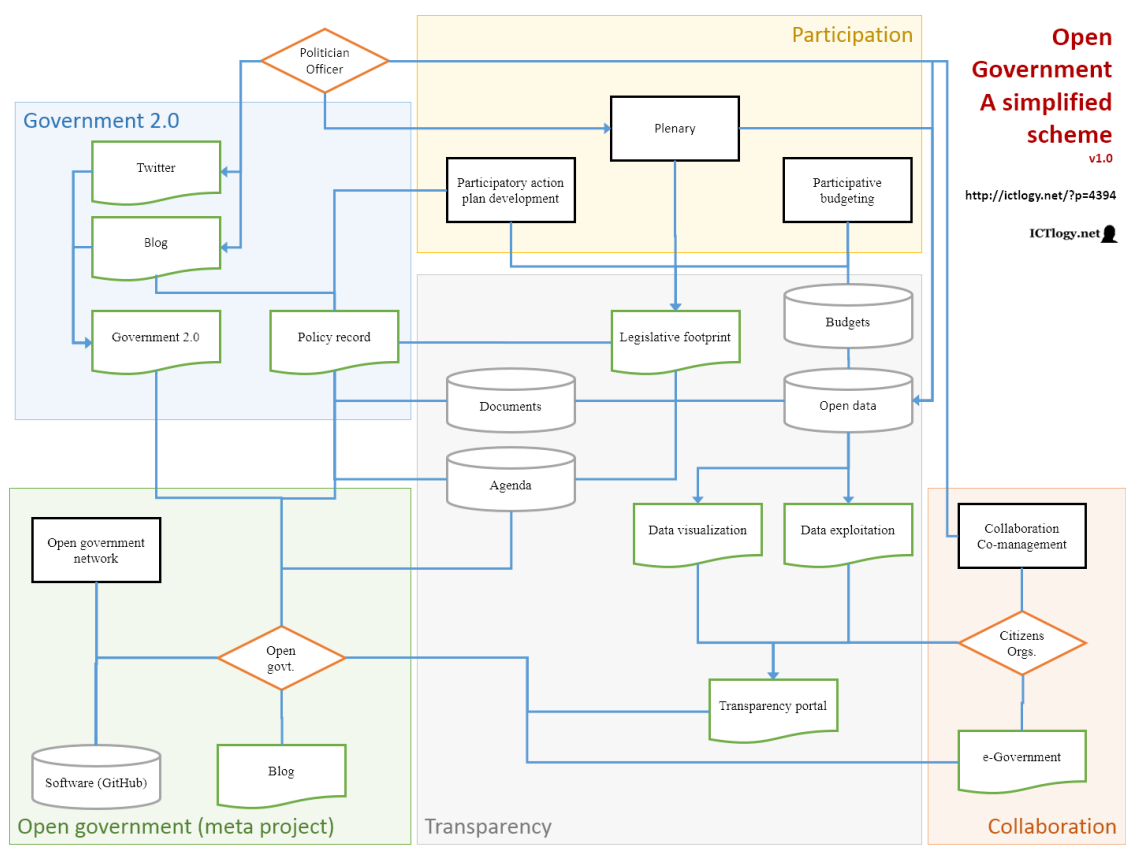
Open Government A simplified scheme
v1.0

http://ictlogy.net/?p=4394

ICTlogy.net

Participation

Government 2.0

Politician Officer

Plenary

Twitter

Participatory action plan development

Participative budgeting

Blog

Budgets

Government 2.0

Policy record

Legislative footprint

Documents

Open data

Agenda

Data visualization

Data exploitation

Collaboration Co-management

Open government network

Open govt.

Citizens Orgs.

Transparency portal

e-Government

Software (GitHub)

Blog

Open government (meta project)

Transparency

Collaboration